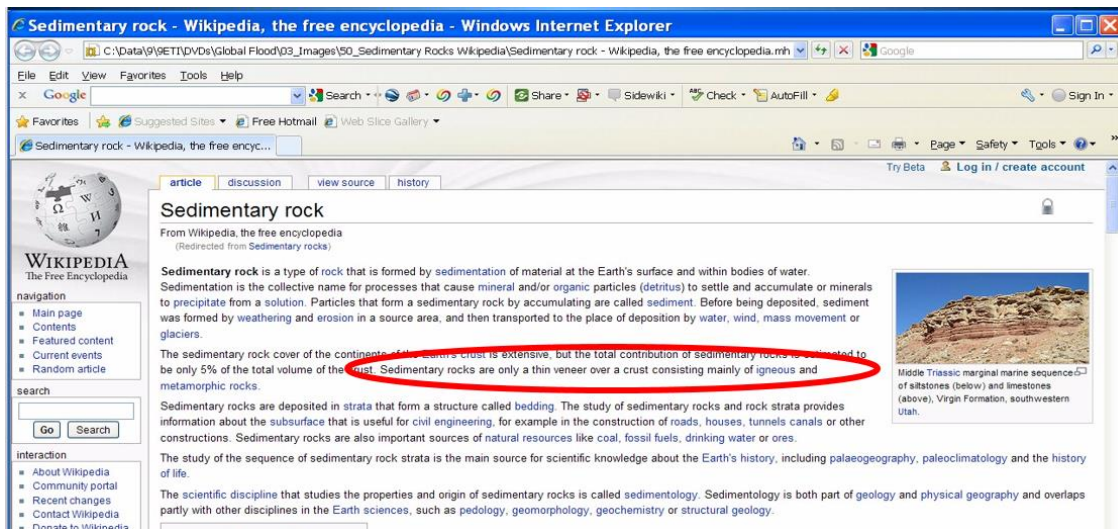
Sedimentary rock - Wikipedia, the free encyclopedia - Windows Internet Explorer

C:\Data\9\9ETI\DVDs\Global Flood\03_Images\50_Sedimentary Rocks Wikipedia\Sedimentary rock - Wikipedia, the free encyclopedia.mh

Google

File Edit View Favorites Tools Help

Google Search Share Sidewiki Check AutoFill Sign In

Favorites Suggested Sites Free Hotmail Web Slice Gallery

Sedimentary rock - Wikipedia, the free encyc...

Page Safety Tools

Try Beta Log in / create account

article discussion view source history

WIKIPEDIA
The Free Encyclopedia

navigation
Main page
Contents
Featured content
Current events
Random article

search
Go Search

interaction
About Wikipedia
Community portal
Recent changes
Contact Wikipedia
Donate to Wikipedia

Sedimentary rock

From Wikipedia, the free encyclopedia
(Redirected from Sedimentary rocks)

Sedimentary rock is a type of rock that is formed by sedimentation of material at the Earth's surface and within bodies of water. Sedimentation is the collective name for processes that cause mineral and/or organic particles (detritus) to settle and accumulate or minerals to precipitate from a solution. Particles that form a sedimentary rock by accumulating are called sediment. Before being deposited, sediment was formed by weathering and erosion in a source area, and then transported to the place of deposition by water, wind, mass movement or glaciers.

The sedimentary rock cover of the continents of the Earth's crust is extensive, but the total contribution of sedimentary rocks is estimated to be only 5% of the total volume of the crust. Sedimentary rocks are only a thin veneer over a crust consisting mainly of igneous and metamorphic rocks.

Middle Triassic marginal marine sequence of siltstones (below) and limestones (above), Virgin Formation, southwestern Utah.

Sedimentary rocks are deposited in strata that form a structure called bedding. The study of sedimentary rocks and rock strata provides information about the subsurface that is useful for civil engineering, for example in the construction of roads, houses, tunnels canals or other constructions. Sedimentary rocks are also important sources of natural resources like coal, fossil fuels, drinking water or ores.

The study of the sequence of sedimentary rock strata is the main source for scientific knowledge about the Earth's history, including palaeogeography, paleoclimatology and the history of life.

The scientific discipline that studies the properties and origin of sedimentary rocks is called sedimentology. Sedimentology is both part of geology and physical geography and overlaps partly with other disciplines in the Earth sciences, such as pedology, geomorphology, geochemistry or structural geology.